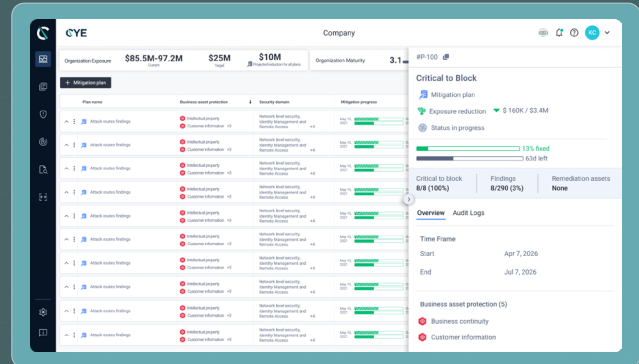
CYE

Company

KC

Organization Exposure $85.5M-97.2M Current

$25M Target

$10M Potential reduction for all plans

Organization Maturity

+ Mitigation plan

| Plan name | Business asset protection | Security domain | Mitigation progress |
|---|---|---|---|
| Attack routes findings | Intellectual property, Customer information +3 | Network level security, Identity Management and Remote Access +4 | May 10, 2021 |
| Attack routes findings | Intellectual property, Customer information +3 | Network level security, Identity Management and Remote Access +4 | May 10, 2021 |
| Attack routes findings | Intellectual property, Customer information +3 | Network level security, Identity Management and Remote Access +4 | May 10, 2021 |
| Attack routes findings | Intellectual property, Customer information +3 | Network level security, Identity Management and Remote Access +4 | May 10, 2021 |
| Attack routes findings | Intellectual property, Customer information +3 | Network level security, Identity Management and Remote Access +4 | May 10, 2021 |
| Attack routes findings | Intellectual property, Customer information +3 | Network level security, Identity Management and Remote Access +4 | May 10, 2021 |
| Attack routes findings | Intellectual property, Customer information +3 | Network level security, Identity Management and Remote Access +4 | May 10, 2021 |
| Attack routes findings | Intellectual property, Customer information +3 | Network level security, Identity Management and Remote Access +4 | May 10, 2021 |
| Attack routes findings | Intellectual property, Customer information +3 | Network level security, Identity Management and Remote Access +4 | May 10, 2021 |
| Attack routes findings | Intellectual property, Customer information +3 | Network level security, Identity Management and Remote Access +4 | May 10, 2021 |

#P-100

Critical to Block

Mitigation plan

Exposure reduction $ 160K / $3.4M

Status in progress

13% fixed

63d left

Critical to block 8/8 (100%)

Findings 8/290 (3%)

Remediation assets None

Overview Audit Logs

Time Frame

Start Apr 7, 2026

End Jul 7, 2026

Business asset protection (5)

Business continuity

Customer information